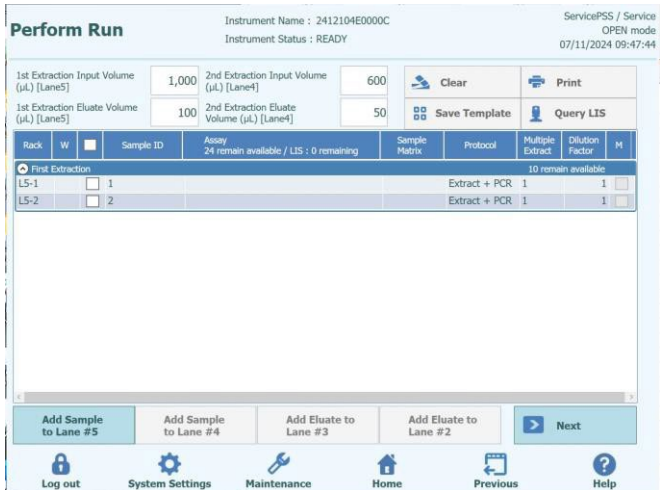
Perform Run

Instrument Name : 2412104E0000C
Instrument Status : READY

ServicePSS / Service
OPEN mode
07/11/2024 09:47:44

1st Extraction Input Volume (µL) [Lane5] 1,000
2nd Extraction Input Volume (µL) [Lane4] 600
1st Extraction Eluate Volume (µL) [Lane5] 100
2nd Extraction Eluate Volume (µL) [Lane4] 50

Clear
Print
Save Template
Query LIS

| Rack | W | | Sample ID | Assay 24 remain available / LIS : 0 remaining | Sample Matrix | Protocol | Multiple Extract | Dilution Factor | M |
|---|---|---|---|---|---|---|---|---|---|
| First Extraction | | | | | | | | 10 remain available | |
| L5-1 | | | 1 | | | Extract + PCR | 1 | 1 | |
| L5-2 | | | 2 | | | Extract + PCR | 1 | 1 | |

Add Sample to Lane #5
Add Sample to Lane #4
Add Eluate to Lane #3
Add Eluate to Lane #2
Next

Log out
System Settings
Maintenance
Home
Previous
Help